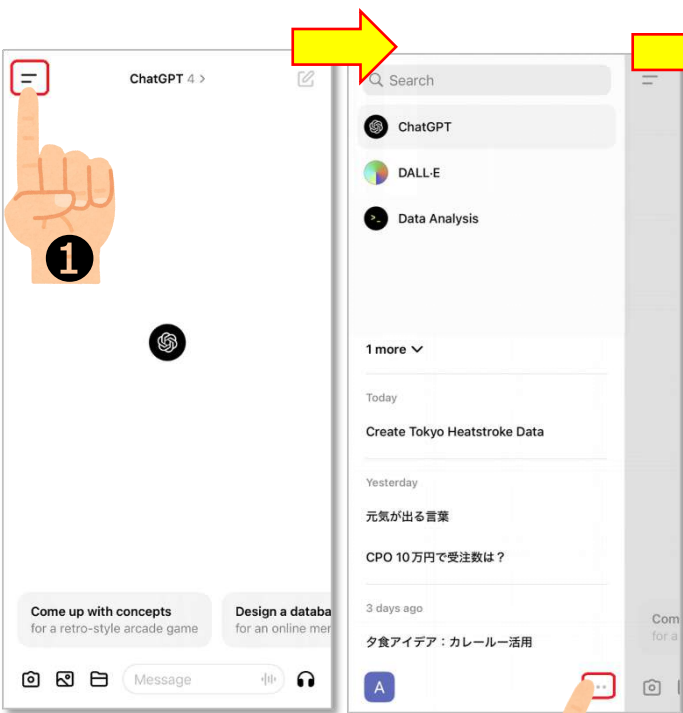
ChatGPT 4 >

❶

Come up with concepts
for a retro-style arcade game

Design a databa
for an online mer

Message

Search

ChatGPT

DALL·E

Data Analysis

1 more

Today

Create Tokyo Heatstroke Data

Yesterday

元気が出る言葉

CPO 10万円で受注数は？

3 days ago

夕食アイデア：カレールー活用

A

Com
for a